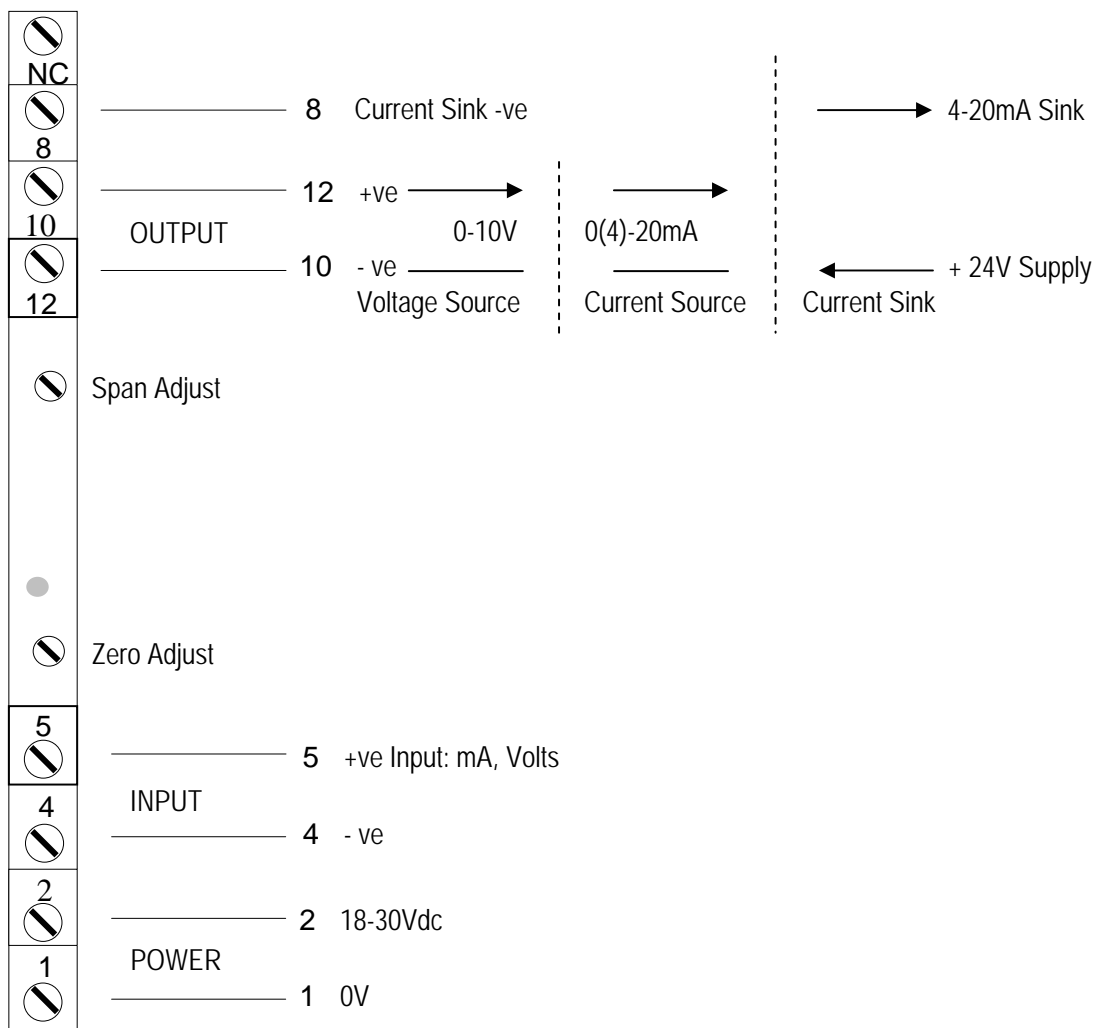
NC
8
10
12

8 Current Sink -ve
4-20mA Sink

12 +ve
OUTPUT
0-10V
0(4)-20mA
10 - ve
+ 24V Supply
Voltage Source
Current Source
Current Sink

Span Adjust

Zero Adjust

5
5 +ve Input: mA, Volts
INPUT
4
4 - ve
2
2 18-30Vdc
POWER
1
1 0V